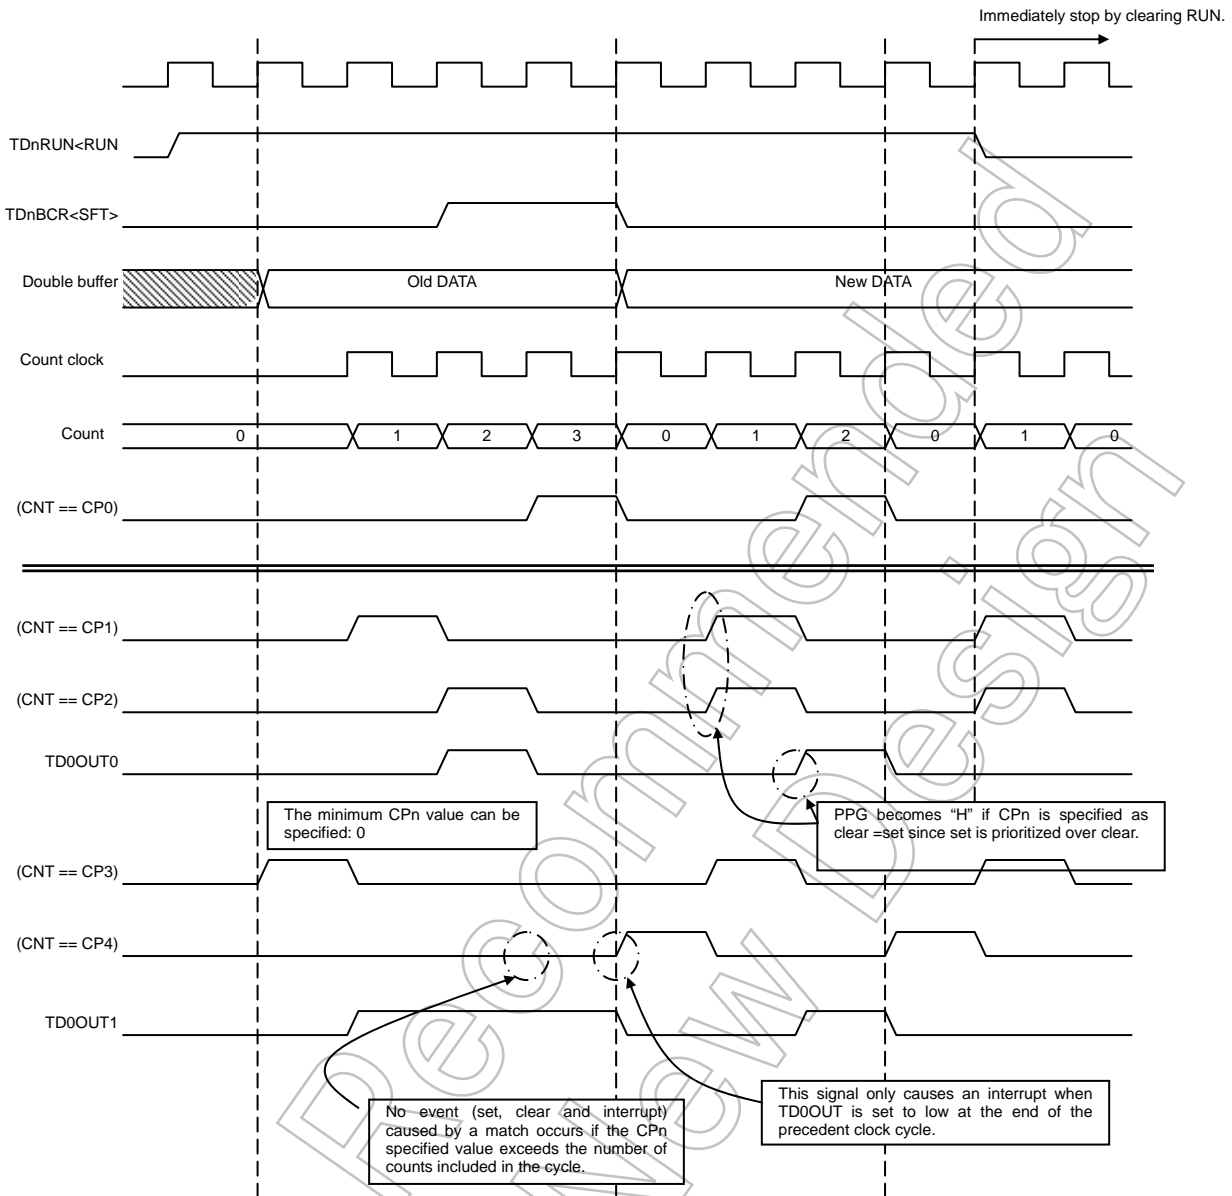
Immediately stop by clearing RUN.

TDnRUN<RUN

TDnBCR<SFT>

Double buffer

Old DATA

New DATA

Count clock

Count

0

1

2

3

0

1

2

0

1

0

(CNT == CP0)

(CNT == CP1)

(CNT == CP2)

TD0OUT0

The minimum CPn value can be specified: 0

PPG becomes "H" if CPn is specified as clear =set since set is prioritized over clear.

(CNT == CP3)

(CNT == CP4)

TD0OUT1

No event (set, clear and interrupt) caused by a match occurs if the CPn specified value exceeds the number of counts included in the cycle.

This signal only causes an interrupt when TD0OUT is set to low at the end of the precedent clock cycle.

Recommended New Design